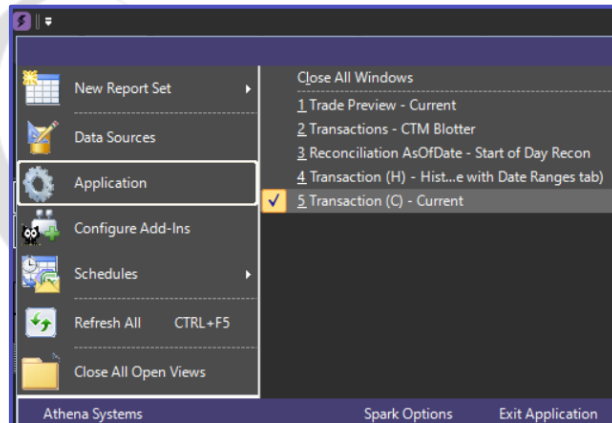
New Report Set

Data Sources

Application

Configure Add-Ins

Schedules

Refresh All CTRL+F5

Close All Open Views

Close All Windows

1 Trade Preview - Current

2 Transactions - CTM Blotter

3 Reconciliation AsOfDate - Start of Day Recon

4 Transaction (H) - Hist...e with Date Ranges tab)

✓ 5 Transaction (C) - Current

Athena Systems

Spark Options

Exit Application